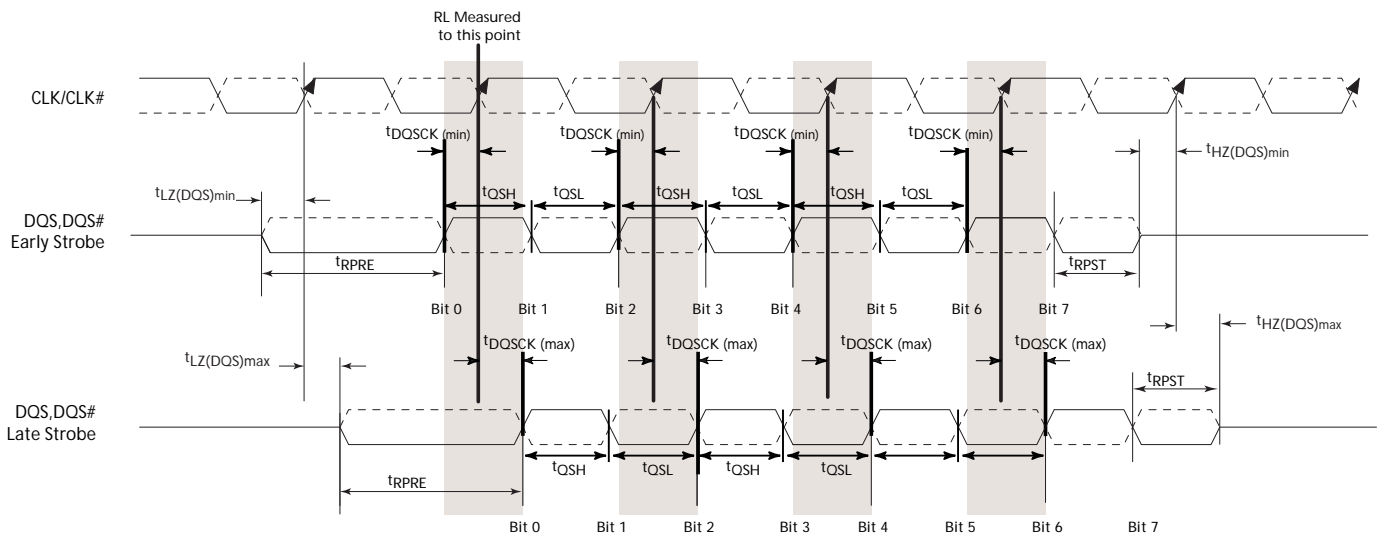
RL Measured to this point

CLK/CLK#

$t_{DQSCK\ (min)}$ $t_{DQSCK\ (min)}$ $t_{DQSCK\ (min)}$ $t_{DQSCK\ (min)}$

$t_{HZ(DQS)min}$

$t_{LZ(DQS)min}$

$t_{QSH}$ $t_{QSL}$ $t_{QSH}$ $t_{QSL}$ $t_{QSH}$ $t_{QSL}$

DQS,DQS#
Early Strobe

$t_{RPRE}$

$t_{RPST}$

Bit 0 Bit 1 Bit 2 Bit 3 Bit 4 Bit 5 Bit 6 Bit 7

$t_{HZ(DQS)max}$

$t_{DQSCK\ (max)}$ $t_{DQSCK\ (max)}$ $t_{DQSCK\ (max)}$ $t_{DQSCK\ (max)}$

$t_{LZ(DQS)max}$

$t_{RPST}$

DQS,DQS#
Late Strobe

$t_{QSH}$ $t_{QSL}$ $t_{QSH}$ $t_{QSL}$

$t_{RPRE}$

Bit 0 Bit 1 Bit 2 Bit 3 Bit 4 Bit 5 Bit 6 Bit 7